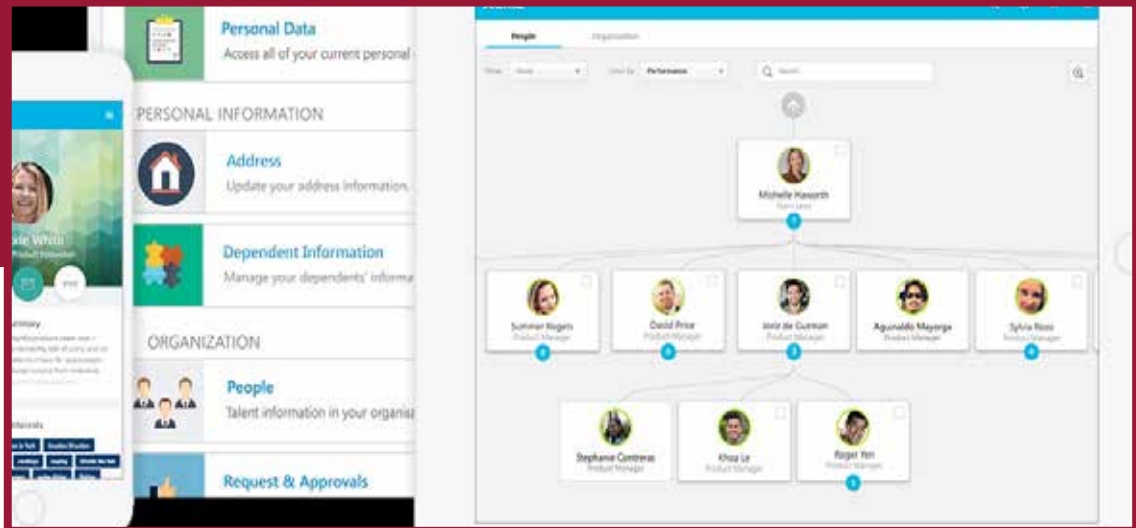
Personal Data
Access all of your current personal

PERSONAL INFORMATION

Address
Update your address information.

Dependent Information
Manage your dependents' informa

ORGANIZATION

People
Talent information in your organiz

Request & Approvals

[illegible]xie White
Product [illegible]

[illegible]mmary

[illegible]terests

People
Organization

Show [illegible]
Color by Performance
Search

Michelle Haworth
Team Lead

Summer Rogers
Product Manager

David Price
Product Manager

Jorit de Guzman
Product Manager

Aguinaldo Mayorga
Product Manager

Sylvia Rossi
Product Manager

Stephanie Contreras
Product Manager

Khoa Le
Product Manager

Roger Yen
Product Manager